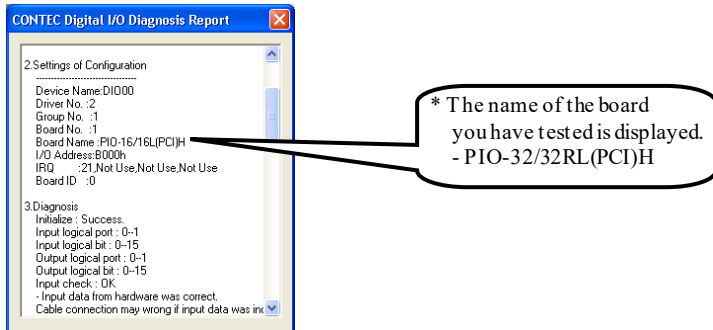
CONTEC Digital I/O Diagnosis Report

2.Settings of Configuration
------------------------------------
Device Name:DIO00
Driver No. :2
Group No. :1
Board No. :1
Board Name :PIO-16/16L(PCI)H
I/O Address:B000h
IRQ :21,Not Use,Not Use,Not Use
Board ID :0

3.Diagnosis
Initialize : Success.
Input logical port : 0--1
Input logical bit : 0--15
Output logical port : 0--1
Output logical bit : 0--15
Input check : OK
- Input data from hardware was correct.
Cable connection may wrong if input data was in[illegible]

* The name of the board you have tested is displayed.
- PIO-32/32RL(PCI)H